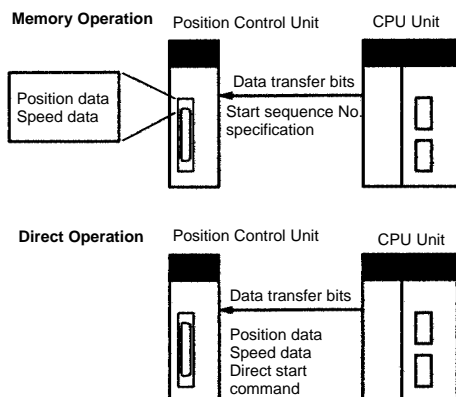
Memory Operation

Position Control Unit

CPU Unit

Position data
Speed data

Data transfer bits

Start sequence No. specification

Direct Operation

Position Control Unit

CPU Unit

Data transfer bits

Position data
Speed data
Direct start command